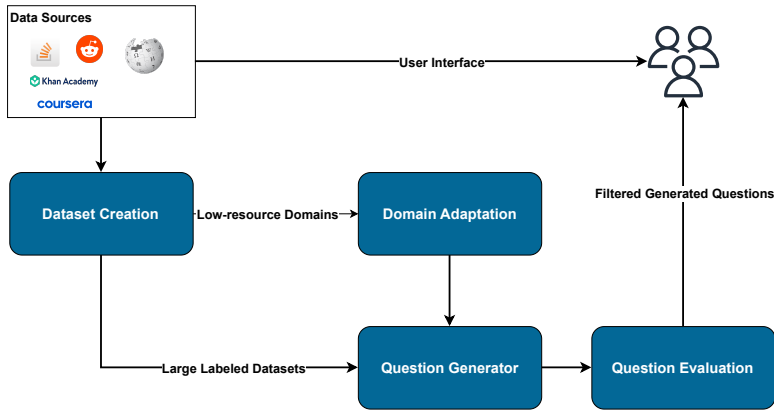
Data Sources

Khan Academy

coursera

User Interface

Dataset Creation

Low-resource Domains

Domain Adaptation

Filtered Generated Questions

Large Labeled Datasets

Question Generator

Question Evaluation